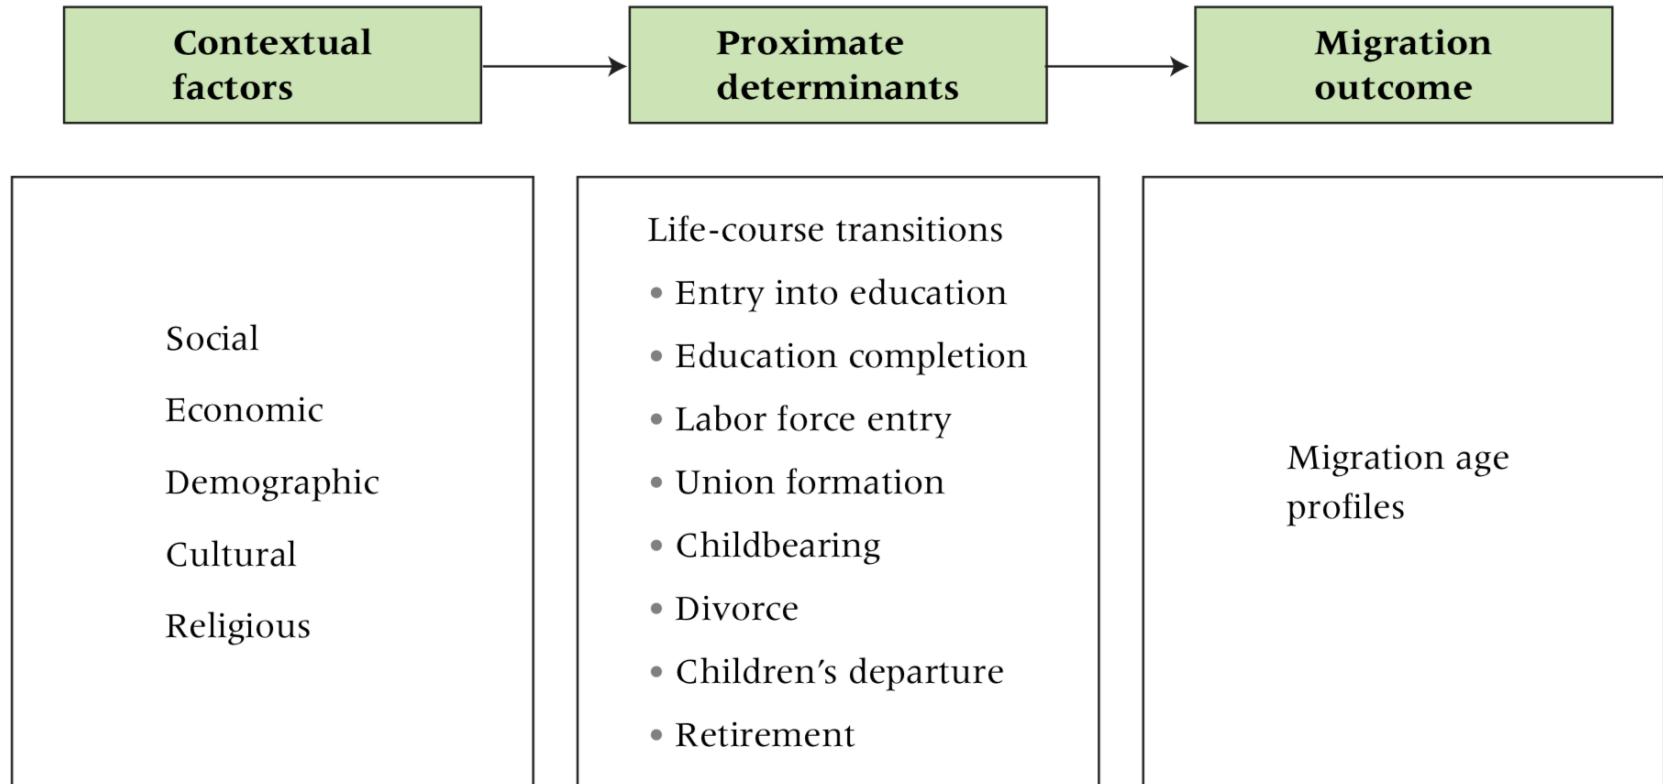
Contextual factors

Proximate determinants

Migration outcome

Social

Economic

Demographic

Cultural

Religious

Life-course transitions

• Entry into education
• Education completion
• Labor force entry
• Union formation
• Childbearing
• Divorce
• Children's departure
• Retirement

Migration age profiles